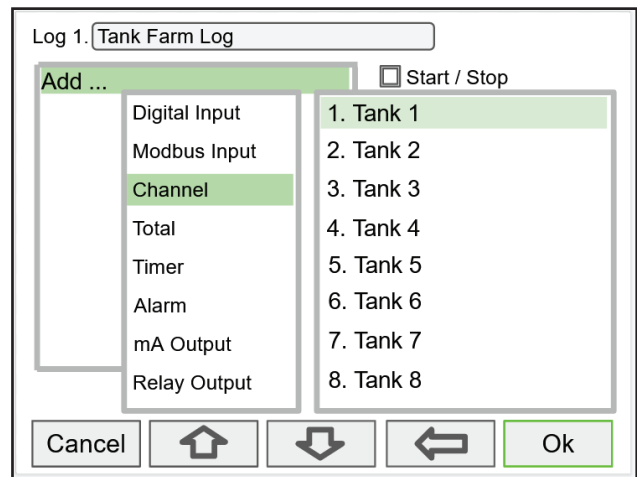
Log 1. Tank Farm Log

Add ...

Start / Stop

Digital Input
Modbus Input
Channel
Total
Timer
Alarm
mA Output
Relay Output

1. Tank 1
2. Tank 2
3. Tank 3
4. Tank 4
5. Tank 5
6. Tank 6
7. Tank 7
8. Tank 8

Cancel

Ok